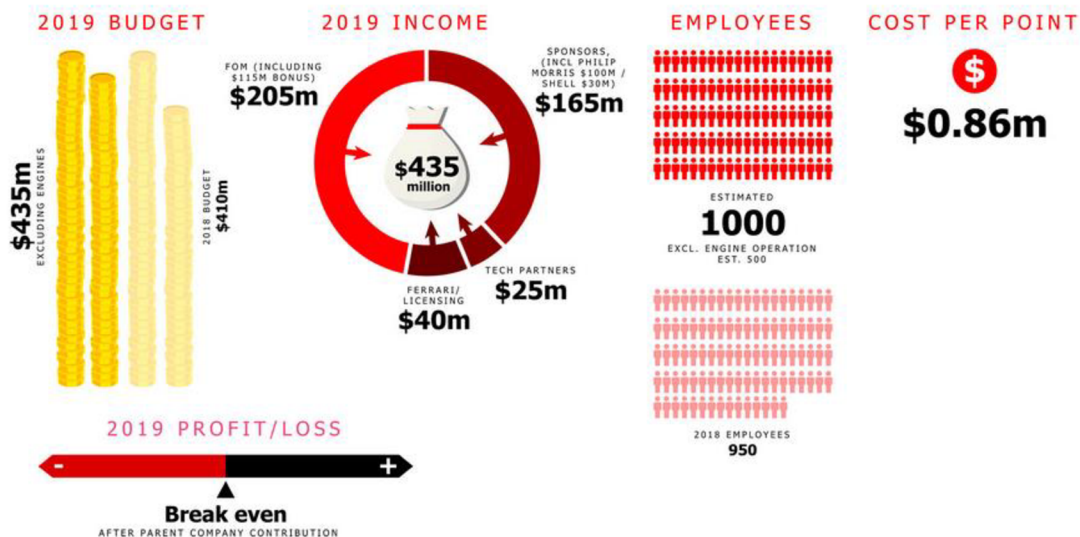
2019 BUDGET

$435m
EXCLUDING ENGINES

2018 BUDGET
$410m

2019 INCOME

FOM (INCLUDING $115M BONUS)
$205m

SPONSORS, (INCL PHILIP MORRIS $100M / SHELL $30M)
$165m

$435
million

TECH PARTNERS
$25m

FERRARI/ LICENSING
$40m

EMPLOYEES

ESTIMATED
1000
EXCL. ENGINE OPERATION
EST. 500

2018 EMPLOYEES
950

COST PER POINT

$

$0.86m

2019 PROFIT/LOSS

-

+

Break even
AFTER PARENT COMPANY CONTRIBUTION